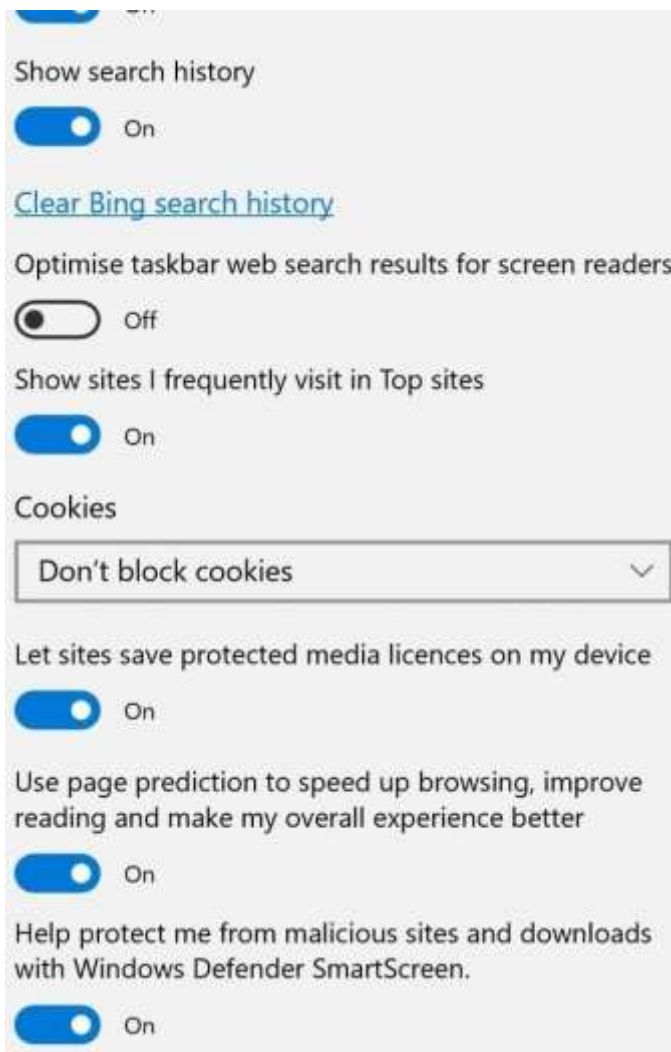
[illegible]

Show search history

On

Clear Bing search history

Optimise taskbar web search results for screen readers

Off

Show sites I frequently visit in Top sites

On

Cookies

Don't block cookies

Let sites save protected media licences on my device

On

Use page prediction to speed up browsing, improve reading and make my overall experience better

On

Help protect me from malicious sites and downloads with Windows Defender SmartScreen.

On